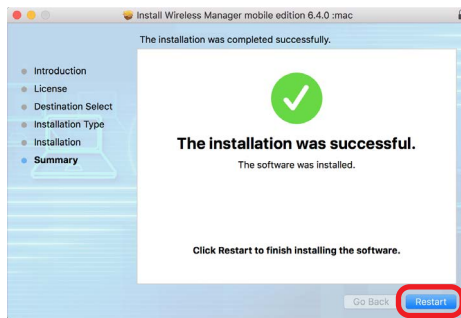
Install Wireless Manager mobile edition 6.4.0 :mac

The installation was completed successfully.

Introduction
License
Destination Select
Installation Type
Installation
Summary

The installation was successful.

The software was installed.

Click Restart to finish installing the software.

Go Back
Restart